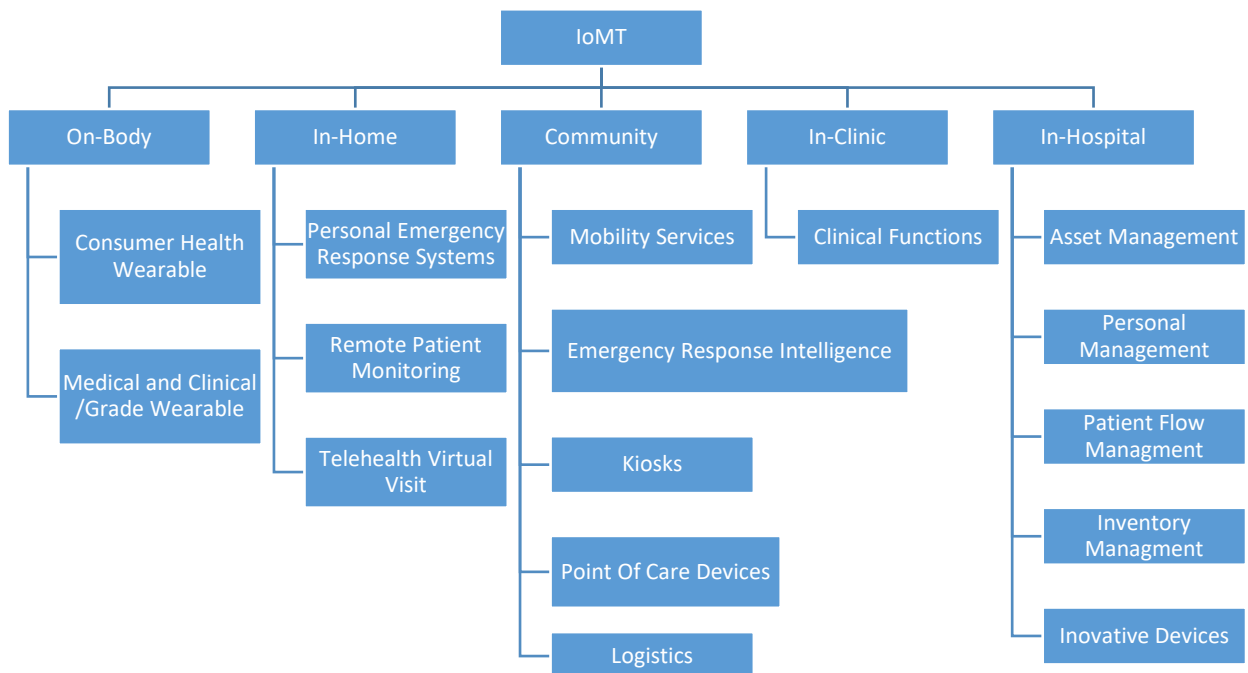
IoMT

On-Body

Consumer Health Wearable

Medical and Clinical /Grade Wearable

In-Home

Personal Emergency Response Systems

Remote Patient Monitoring

Telehealth Virtual Visit

Community

Mobility Services

Emergency Response Intelligence

Kiosks

Point Of Care Devices

Logistics

In-Clinic

Clinical Functions

In-Hospital

Asset Management

Personal Management

Patient Flow Managment

Inventory Managment

Inovative Devices